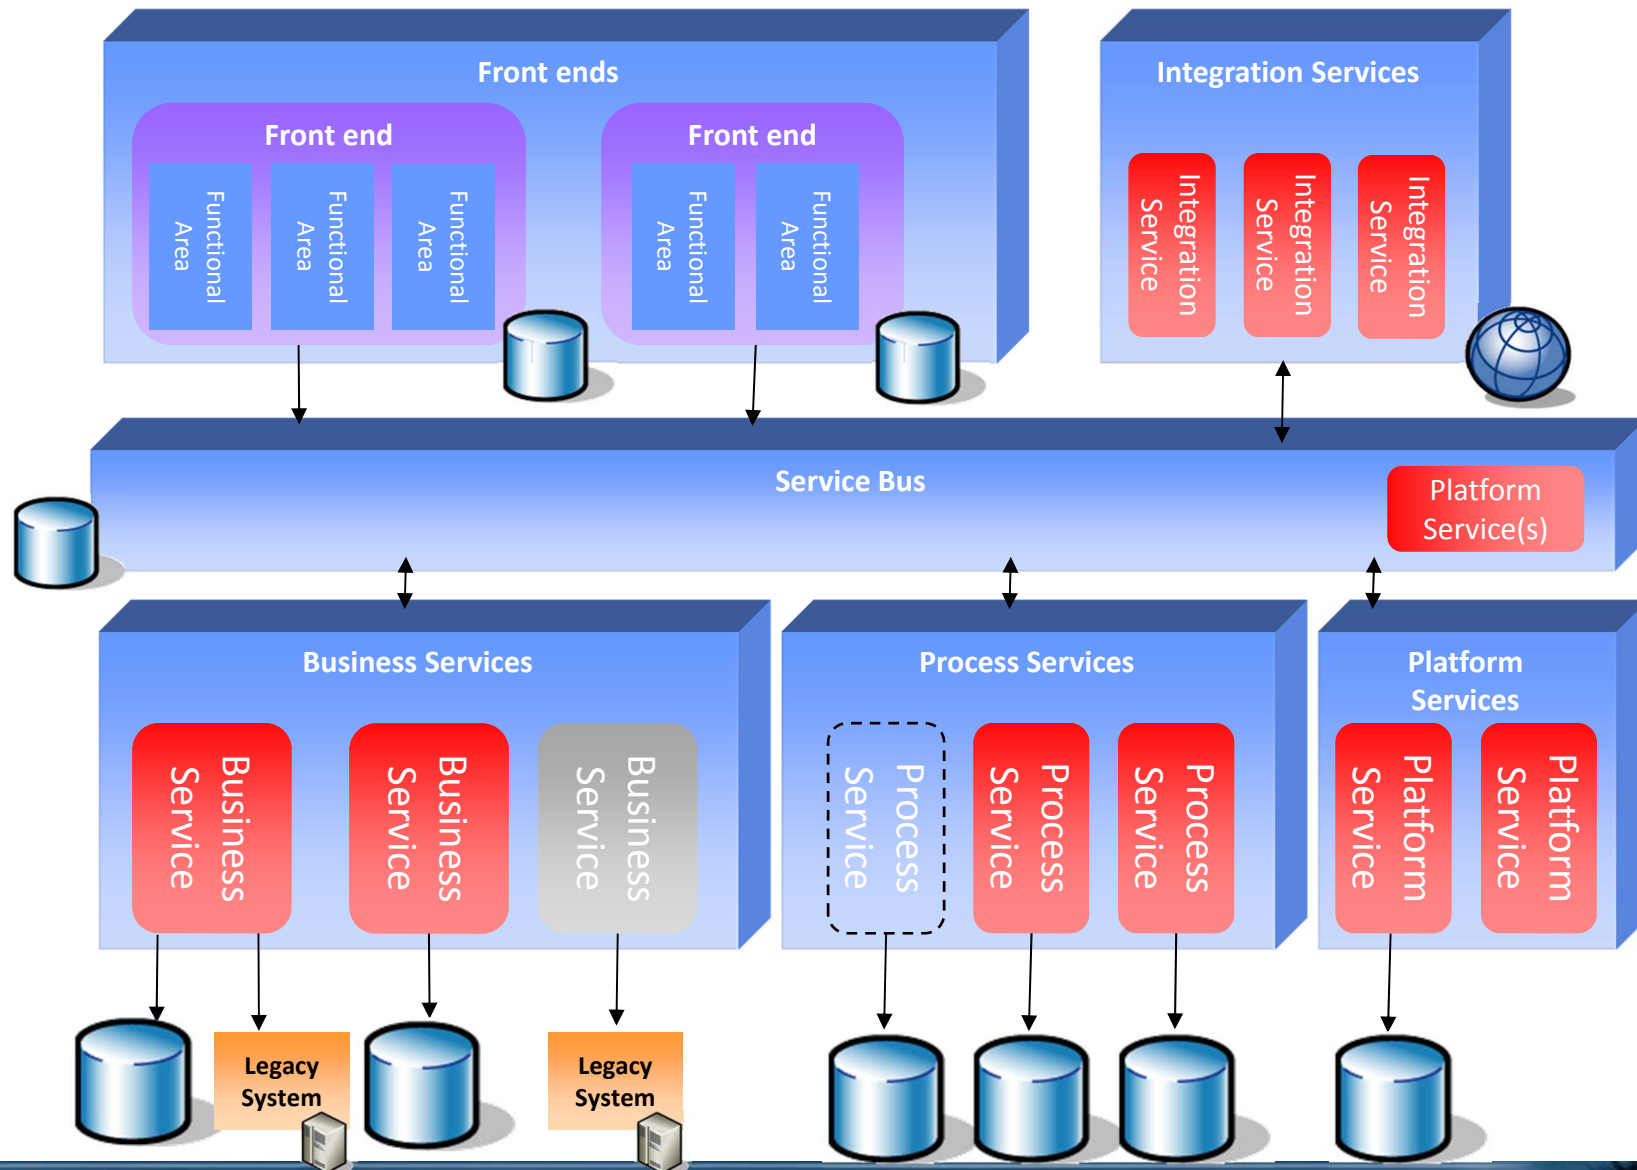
Front ends

Front end

Functional Area

Functional Area

Functional Area

Front end

Functional Area

Functional Area

Integration Services

Integration Service

Integration Service

Integration Service

Service Bus

Platform Service(s)

Business Services

Business Service

Business Service

Business Service

Process Services

Process Service

Process Service

Process Service

Platform Services

Platform Service

Platform Service

Legacy System

Legacy System